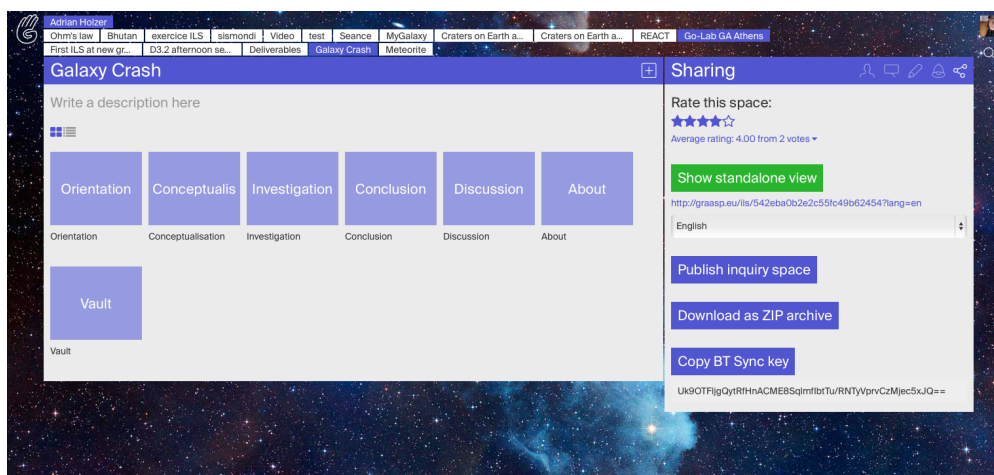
Adrian Holzer

Ohm's law | Bhutan | exercice ILS | sismondi | Video | test | Seance | MyGalaxy | Craters on Earth a... | Craters on Earth a... | REACT | Go-Lab GA Athens

First ILS at new gr... | D3.2 afternoon se... | Deliverables | Galaxy Crash | Meteorite

Galaxy Crash

Write a description here

Orientation
Orientation

Conceptualis
Conceptualisation

Investigation
Investigation

Conclusion
Conclusion

Discussion
Discussion

About
About

Vault
Vault

Sharing

Rate this space:

Average rating: 4.00 from 2 votes

Show standalone view

http://graasp.eu/ils/542eba0b2e2c55fc49b62454?lang=en

English

Publish inquiry space

Download as ZIP archive

Copy BT Sync key

Uk9OTFljgQytRfHnACME8SqlmfIbtTu/RNTyVprvCzMjec5xJQ==